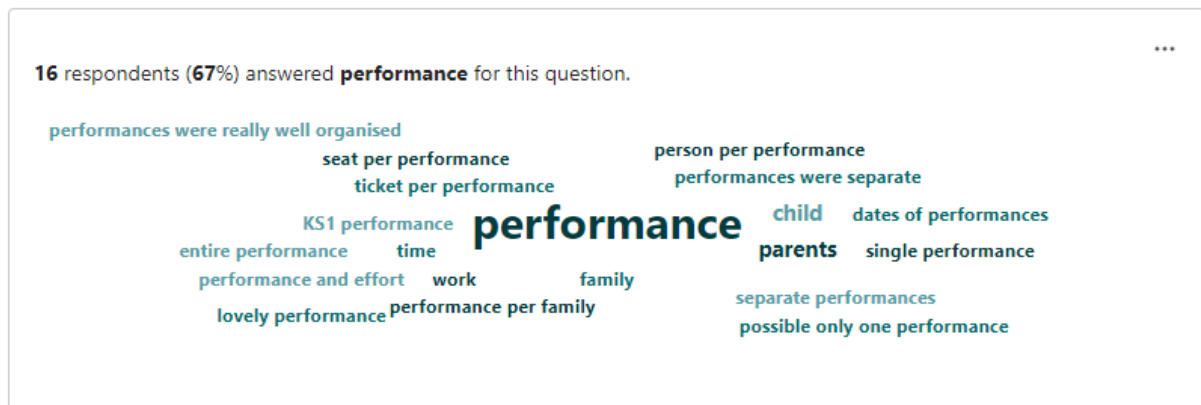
...

**16** respondents (**67**%) answered **performance** for this question.

performances were really well organised
seat per performance
person per performance
ticket per performance
performances were separate
KS1 performance
performance
child
dates of performances
entire performance
time
parents
single performance
performance and effort
work
family
separate performances
lovely performance
performance per family
possible only one performance